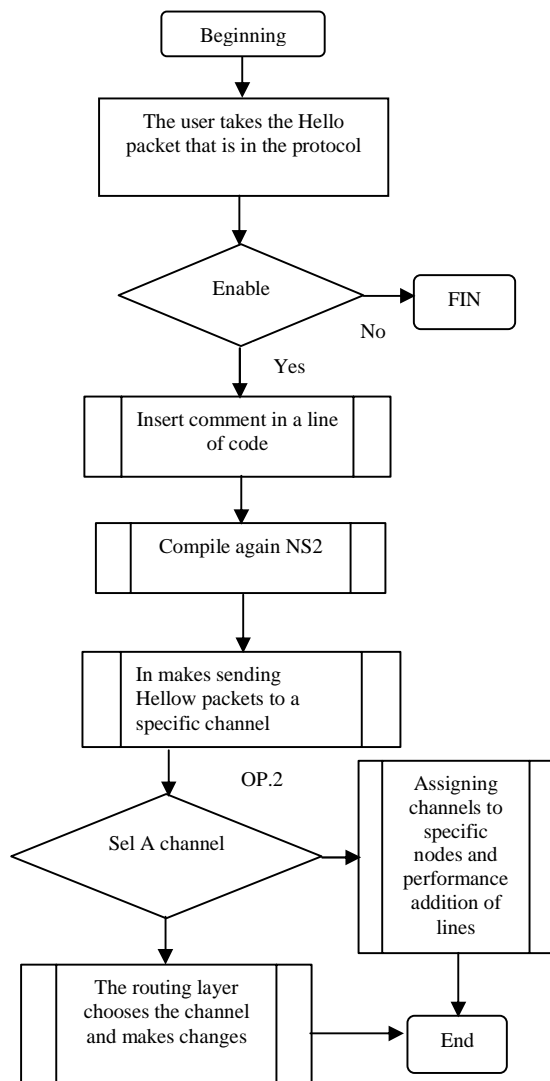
Beginning

The user takes the Hello packet that is in the protocol

Enable

FIN

No

Yes

Insert comment in a line of code

Compile again NS2

In makes sending Hellow packets to a specific channel

OP.2

Sel A channel

Assigning channels to specific nodes and performance addition of lines

The routing layer chooses the channel and makes changes

End